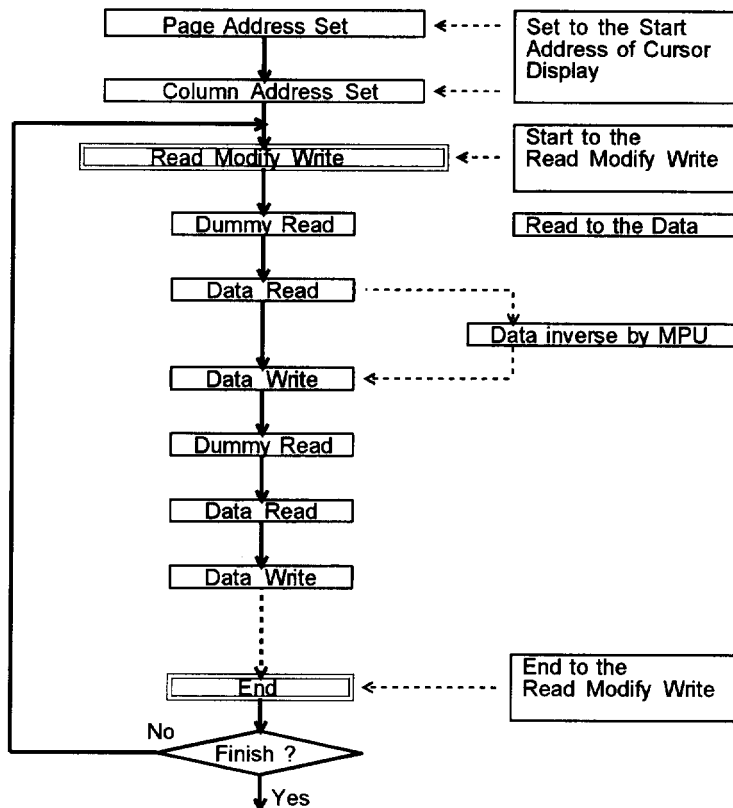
Page Address Set

Set to the Start Address of Cursor Display

Column Address Set

Read Modify Write

Start to the Read Modify Write

Dummy Read

Read to the Data

Data Read

Data inverse by MPU

Data Write

Dummy Read

Data Read

Data Write

End

End to the Read Modify Write

No

Finish ?

Yes